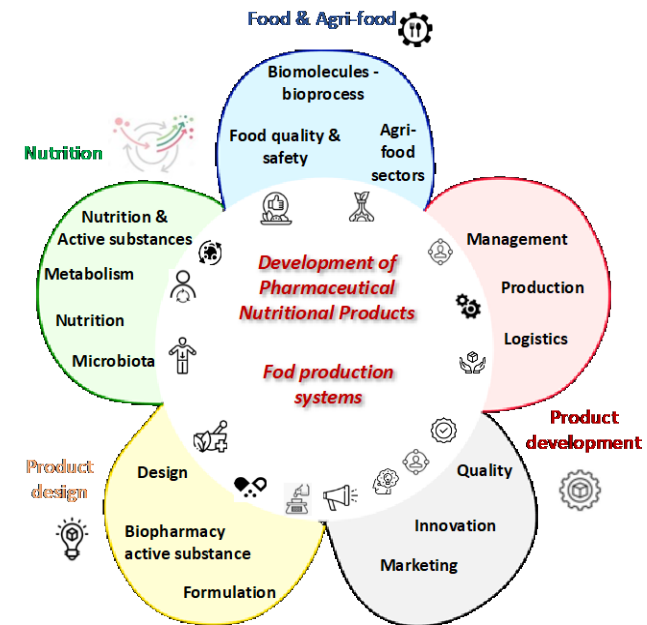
Food & Agri-food

Biomolecules - bioprocess

Food quality & safety

Agri-food sectors

Nutrition

Nutrition & Active substances

Metabolism

Nutrition

Microbiota

Development of Pharmaceutical Nutritional Products

Fod production systems

Management

Production

Logistics

Product development

Quality

Innovation

Marketing

Product design

Design

Biopharmacy active substance

Formulation